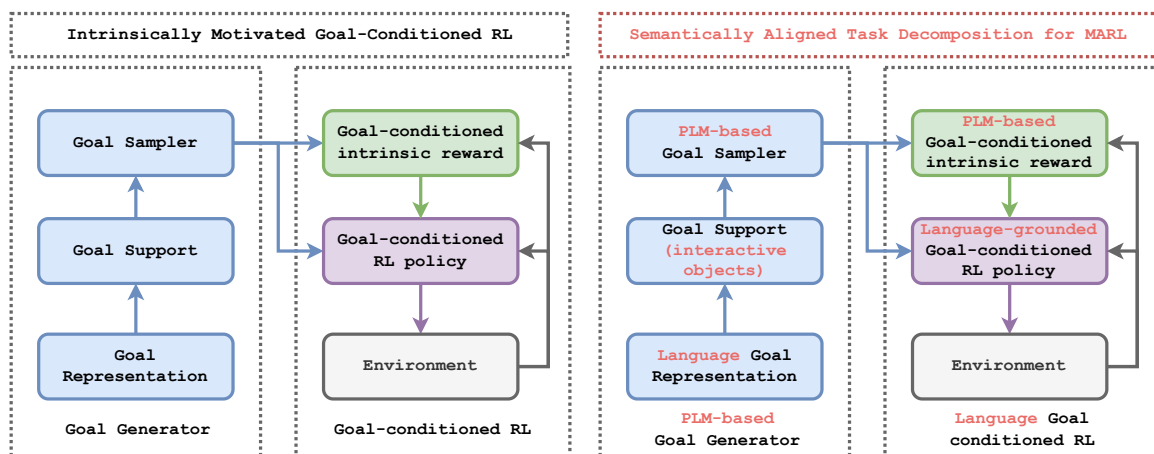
Intrinsically Motivated Goal-Conditioned RL

Goal Sampler

Goal Support

Goal Representation

Goal Generator

Goal-conditioned intrinsic reward

Goal-conditioned RL policy

Environment

Goal-conditioned RL

Semantically Aligned Task Decomposition for MARL

PLM-based Goal Sampler

Goal Support (interactive objects)

Language Goal Representation

PLM-based Goal Generator

PLM-based Goal-conditioned intrinsic reward

Language-grounded Goal-conditioned RL policy

Environment

Language Goal conditioned RL